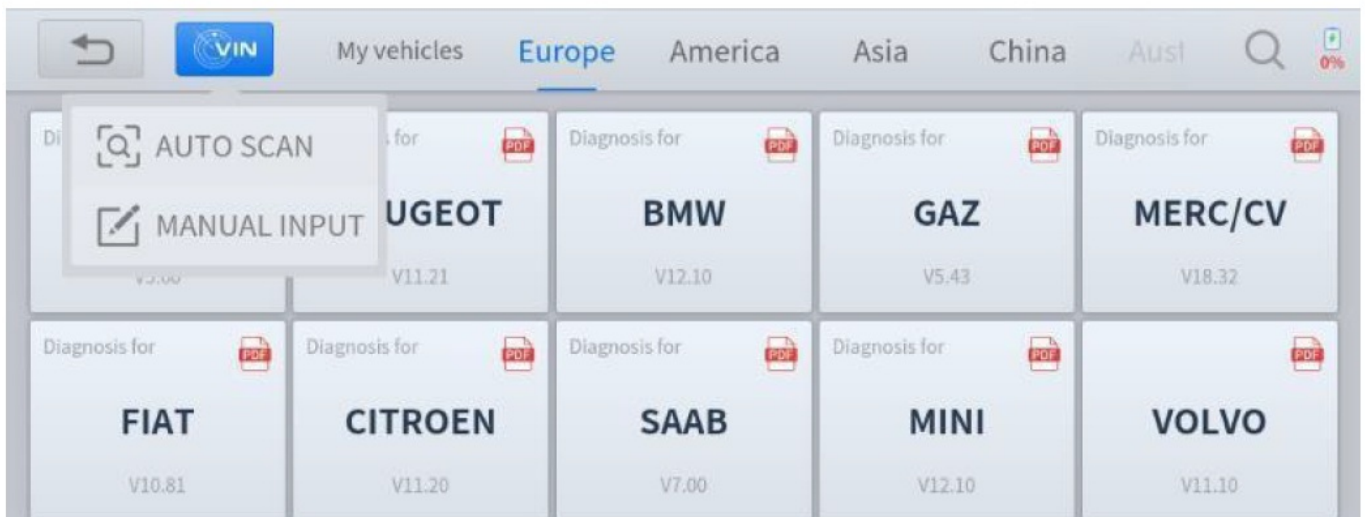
VIN My vehicles Europe America Asia China Aust 0%

AUTO SCAN

MANUAL INPUT

Di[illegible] V5.00

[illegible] for PDF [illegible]UGEOT V11.21

Diagnosis for PDF BMW V12.10

Diagnosis for PDF GAZ V5.43

Diagnosis for PDF MERC/CV V18.32

Diagnosis for PDF FIAT V10.81

Diagnosis for PDF CITROEN V11.20

Diagnosis for PDF SAAB V7.00

Diagnosis for PDF MINI V12.10

PDF VOLVO V11.10